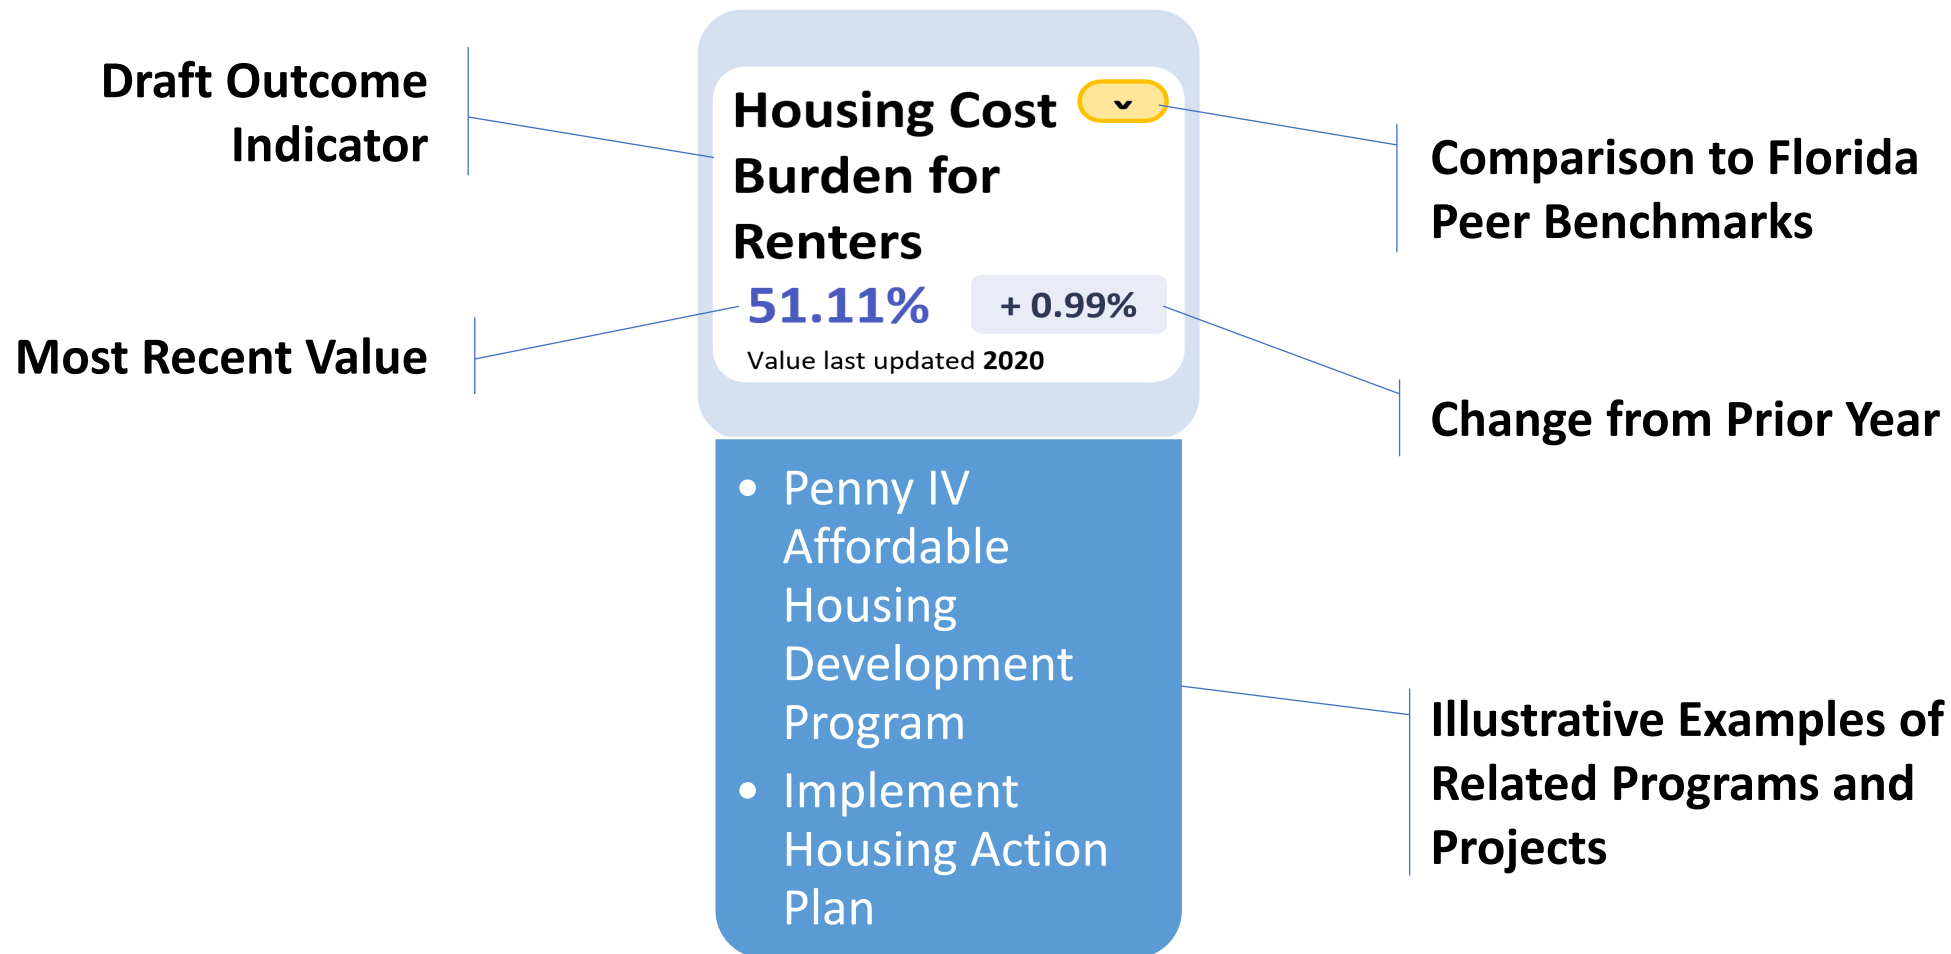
Draft Outcome Indicator

Most Recent Value

Housing Cost Burden for Renters

51.11%

+ 0.99%

Value last updated 2020

- Penny IV Affordable Housing Development Program
- Implement Housing Action Plan

Comparison to Florida Peer Benchmarks

Change from Prior Year

Illustrative Examples of Related Programs and Projects